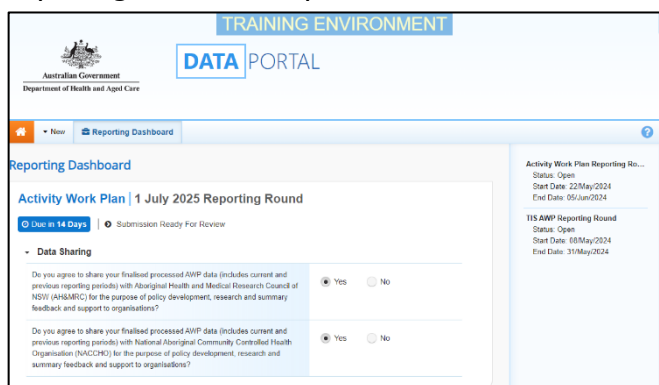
TRAINING ENVIRONMENT

Australian Government
Department of Health and Aged Care

DATA PORTAL

New | Reporting Dashboard

Reporting Dashboard

Activity Work Plan | 1 July 2025 Reporting Round

Due in 14 Days | Submission Ready For Review

Data Sharing

Do you agree to share your finalised processed AWP data (includes current and previous reporting periods) with Aboriginal Health and Medical Research Council of NSW (AH&MRC) for the purpose of policy development, research and summary feedback and support to organisations?

Yes No

Do you agree to share your finalised processed AWP data (includes current and previous reporting periods) with National Aboriginal Community Controlled Health Organisation (NACCHO) for the purpose of policy development, research and summary feedback and support to organisations?

Yes No

Activity Work Plan Reporting Ro...
Status: Open
Start Date: 22/May/2024
End Date: 05/Jun/2024

TIS AWP Reporting Round
Status: Open
Start Date: 08/May/2024
End Date: 31/May/2024